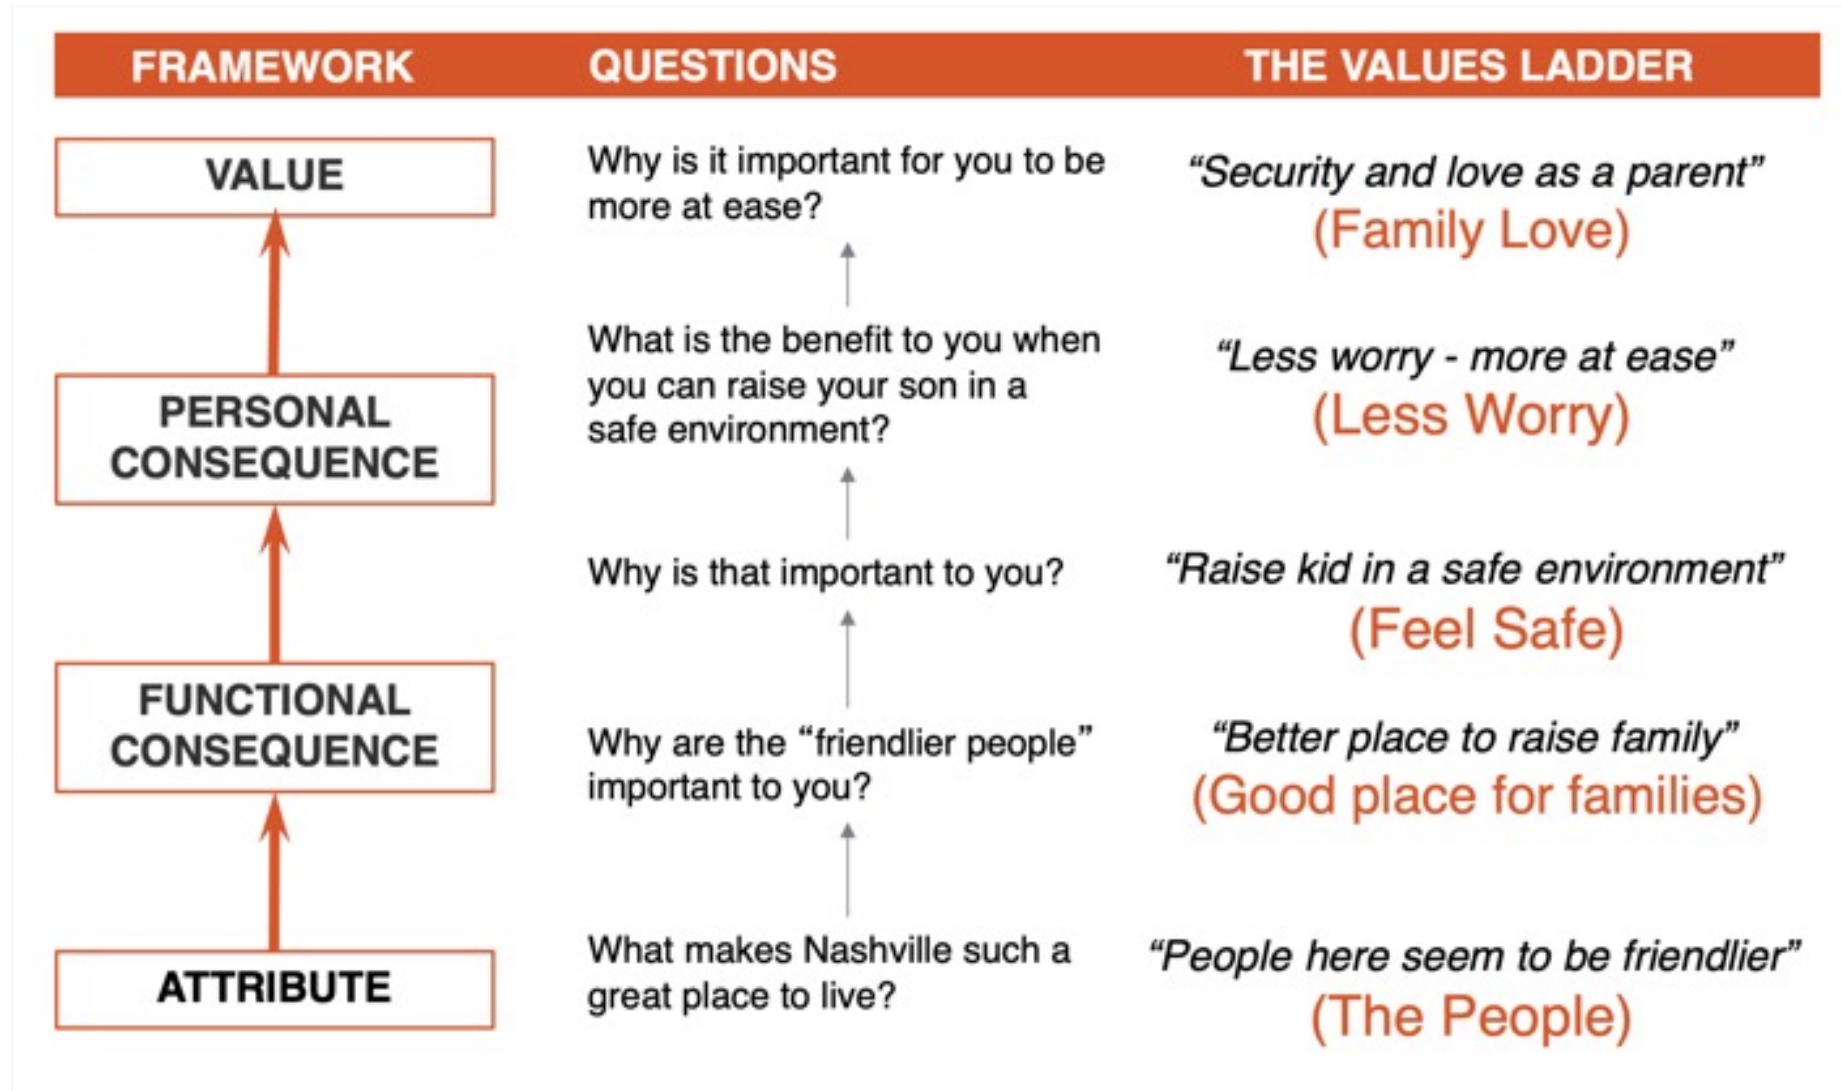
| FRAMEWORK | QUESTIONS | THE VALUES LADDER |
|---|---|---|
| VALUE | Why is it important for you to be more at ease? | "Security and love as a parent" (Family Love) |
| PERSONAL CONSEQUENCE | What is the benefit to you when you can raise your son in a safe environment? | "Less worry - more at ease" (Less Worry) |
| | Why is that important to you? | "Raise kid in a safe environment" (Feel Safe) |
| FUNCTIONAL CONSEQUENCE | Why are the "friendlier people" important to you? | "Better place to raise family" (Good place for families) |
| ATTRIBUTE | What makes Nashville such a great place to live? | "People here seem to be friendlier" (The People) |